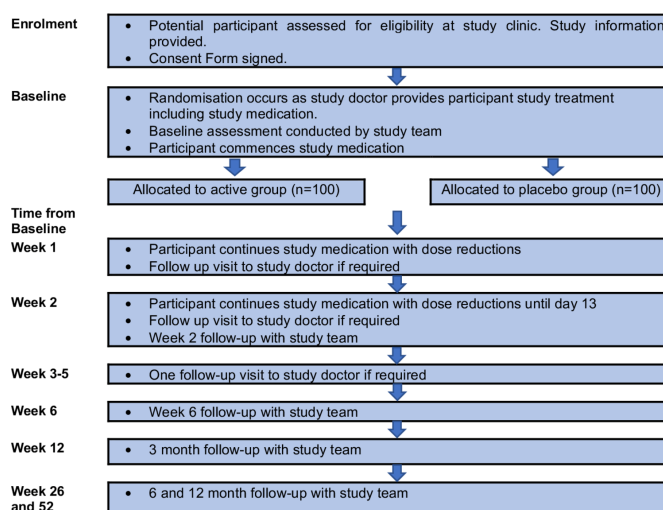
Enrolment

- Potential participant assessed for eligibility at study clinic. Study information provided.
- Consent Form signed.

Baseline

- Randomisation occurs as study doctor provides participant study treatment including study medication.
- Baseline assessment conducted by study team
- Participant commences study medication

Allocated to active group (n=100)

Allocated to placebo group (n=100)

Time from Baseline

Week 1

- Participant continues study medication with dose reductions
- Follow up visit to study doctor if required

Week 2

- Participant continues study medication with dose reductions until day 13
- Follow up visit to study doctor if required
- Week 2 follow-up with study team

Week 3-5

- One follow-up visit to study doctor if required

Week 6

- Week 6 follow-up with study team

Week 12

- 3 month follow-up with study team

Week 26 and 52

- 6 and 12 month follow-up with study team